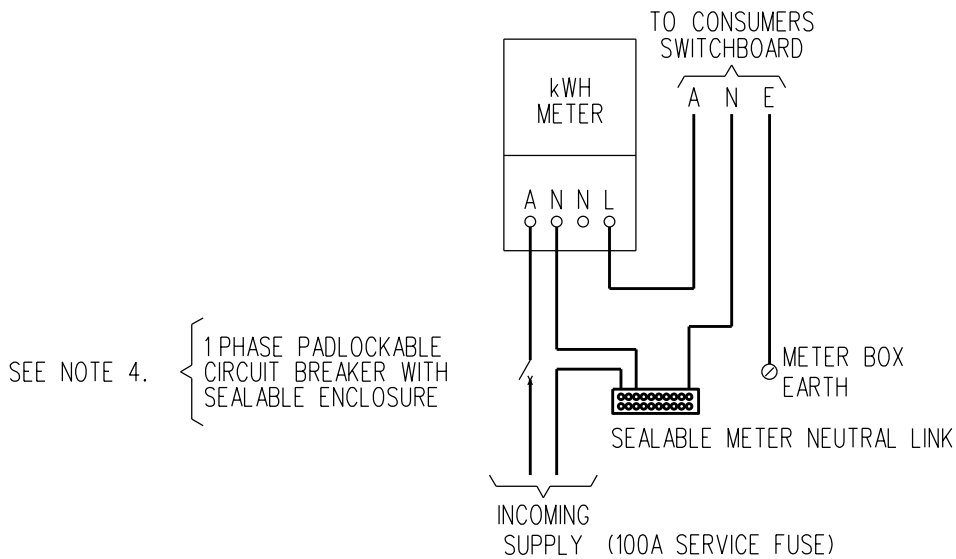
TO CONSUMERS SWITCHBOARD

A N E

kWH METER

A N N L

SEE NOTE 4.

1 PHASE PADLOCKABLE CIRCUIT BREAKER WITH SEALABLE ENCLOSURE

METER BOX EARTH

SEALABLE METER NEUTRAL LINK

INCOMING SUPPLY (100A SERVICE FUSE)